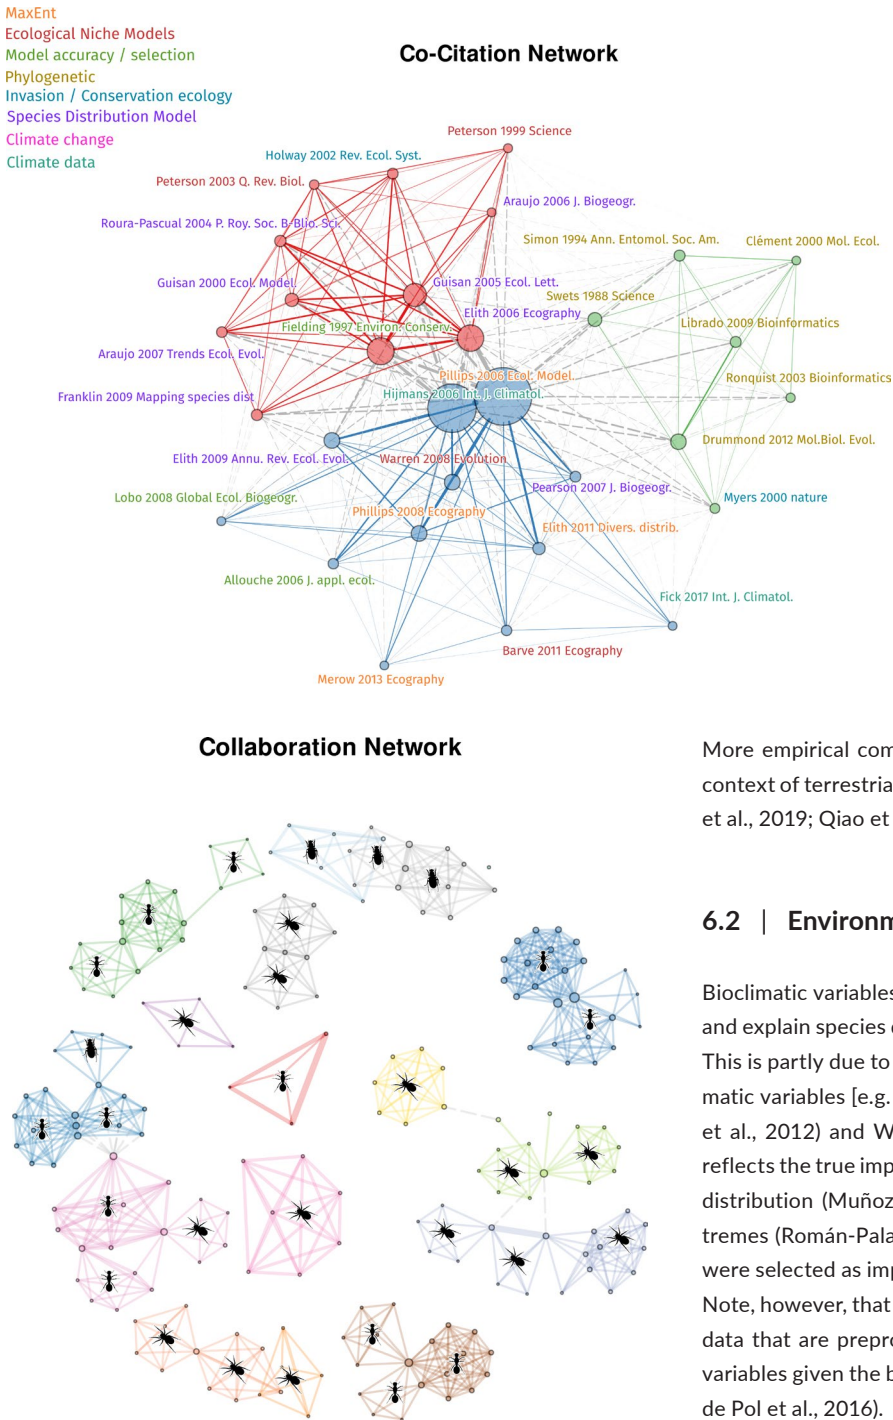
MaxEnt
Ecological Niche Models
Model accuracy / selection
Phylogenetic
Invasion / Conservation ecology
Species Distribution Model
Climate change
Climate data

Co-Citation Network

Peterson 1999 Science
Holway 2002 Rev. Ecol. Syst.
Peterson 2003 Q. Rev. Biol.
Araujo 2006 J. Biogeogr.
Roura-Pascual 2004 P. Roy. Soc. B-Blio. Sci.
Simon 1994 Ann. Entomol. Soc. Am.
Clément 2000 Mol. Ecol.
Guisan 2000 Ecol. Model.
Guisan 2005 Ecol. Lett.
Swets 1988 Science
Elith 2006 Ecography
Fielding 1997 Environ. Conserv.
Librado 2009 Bioinformatics
Araujo 2007 Trends Ecol. Evol.
Pillips 2006 Ecol. Model.
Ronquist 2003 Bioinformatics
Franklin 2009 Mapping species dist
Hijmans 2006 Int. J. Climatol.
Drummond 2012 Mol.Biol. Evol.
Elith 2009 Annu. Rev. Ecol. Evol.
Warren 2008 Evolution
Pearson 2007 J. Biogeogr.
Lobo 2008 Global Ecol. Biogeogr.
Myers 2000 nature
Phillips 2008 Ecography
Elith 2011 Divers. distrib.
Allouche 2006 J. appl. ecol.
Fick 2017 Int. J. Climatol.
Barve 2011 Ecography
Merow 2013 Ecography

Collaboration Network

More empirical com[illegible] context of terrestria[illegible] et al., 2019; Qiao et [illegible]

6.2 | Environm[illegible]

Bioclimatic variables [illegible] and explain species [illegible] This is partly due to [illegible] matic variables [e.g. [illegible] et al., 2012) and W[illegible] reflects the true imp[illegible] distribution (Muñoz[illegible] tremes (Román-Pala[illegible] were selected as imp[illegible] Note, however, that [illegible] data that are prepro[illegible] variables given the b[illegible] de Pol et al., 2016).